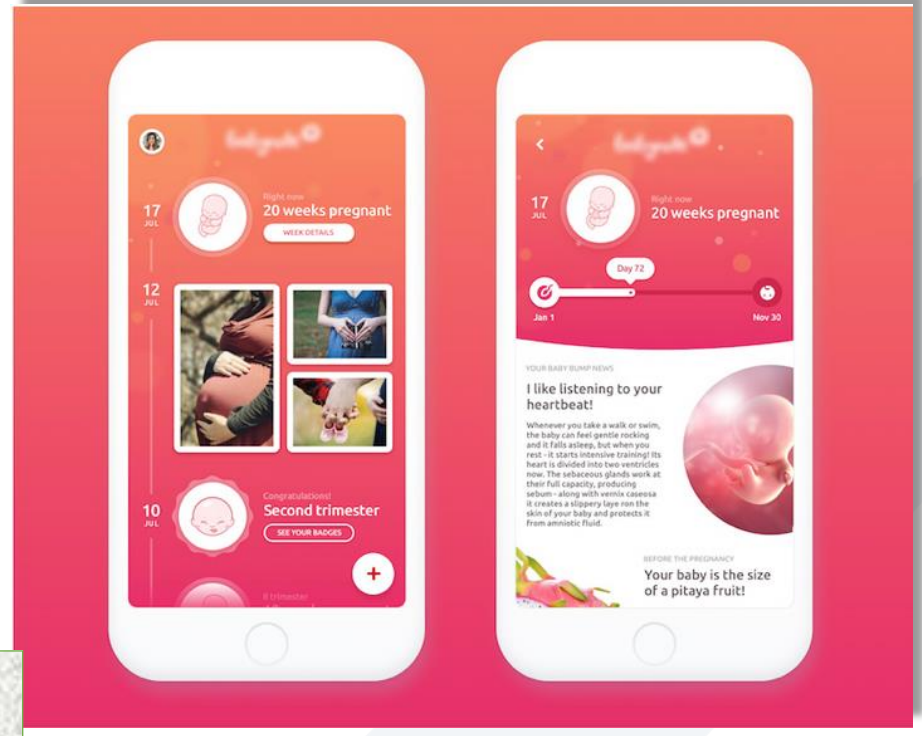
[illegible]

17
JUL

Right now
20 weeks pregnant

WEEK DETAILS

12
JUL

10
JUL

Congratulations!
Second trimester

SEE YOUR BADGES

+

II trimester

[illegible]

17
JUL

Right now
20 weeks pregnant

Day 72

Jan 1

Nov 30

YOUR BABY BUMP NEWS

I like listening to your heartbeat!

Whenever you take a walk or swim, the baby can feel gentle rocking and it falls asleep, but when you rest - it starts intensive training! Its heart is divided into two ventricles now. The sebaceous glands work at their full capacity, producing sebum - along with vernix caseosa it creates a slippery laye ron the skin of your baby and protects it from amniotic fluid.

BEFORE THE PREGNANCY

Your baby is the size of a pitaya fruit!